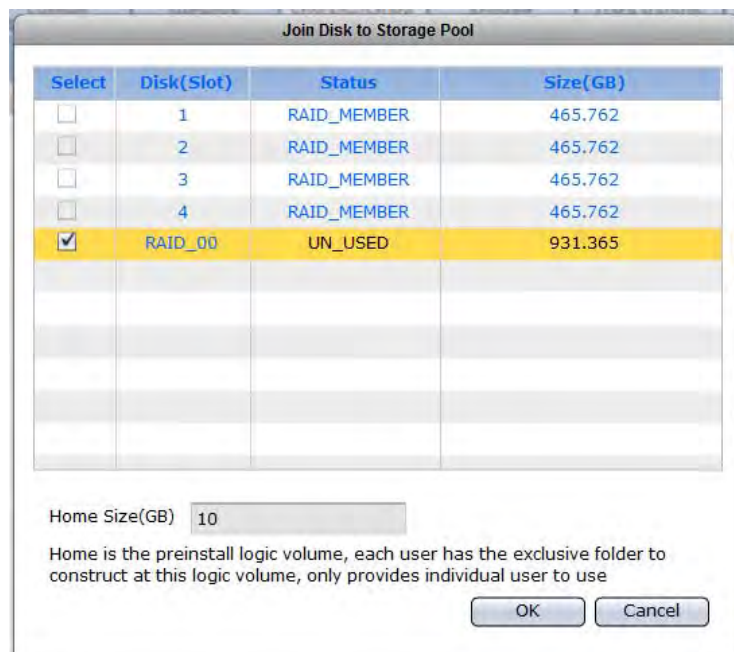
Join Disk to Storage Pool

| Select | Disk(Slot) | Status | Size(GB) |
|---|---|---|---|
| ☐ | 1 | RAID_MEMBER | 465.762 |
| ☐ | 2 | RAID_MEMBER | 465.762 |
| ☐ | 3 | RAID_MEMBER | 465.762 |
| ☐ | 4 | RAID_MEMBER | 465.762 |
| ☑ | RAID_00 | UN_USED | 931.365 |

Home Size(GB) 10

Home is the preinstall logic volume, each user has the exclusive folder to construct at this logic volume, only provides individual user to use

OK Cancel